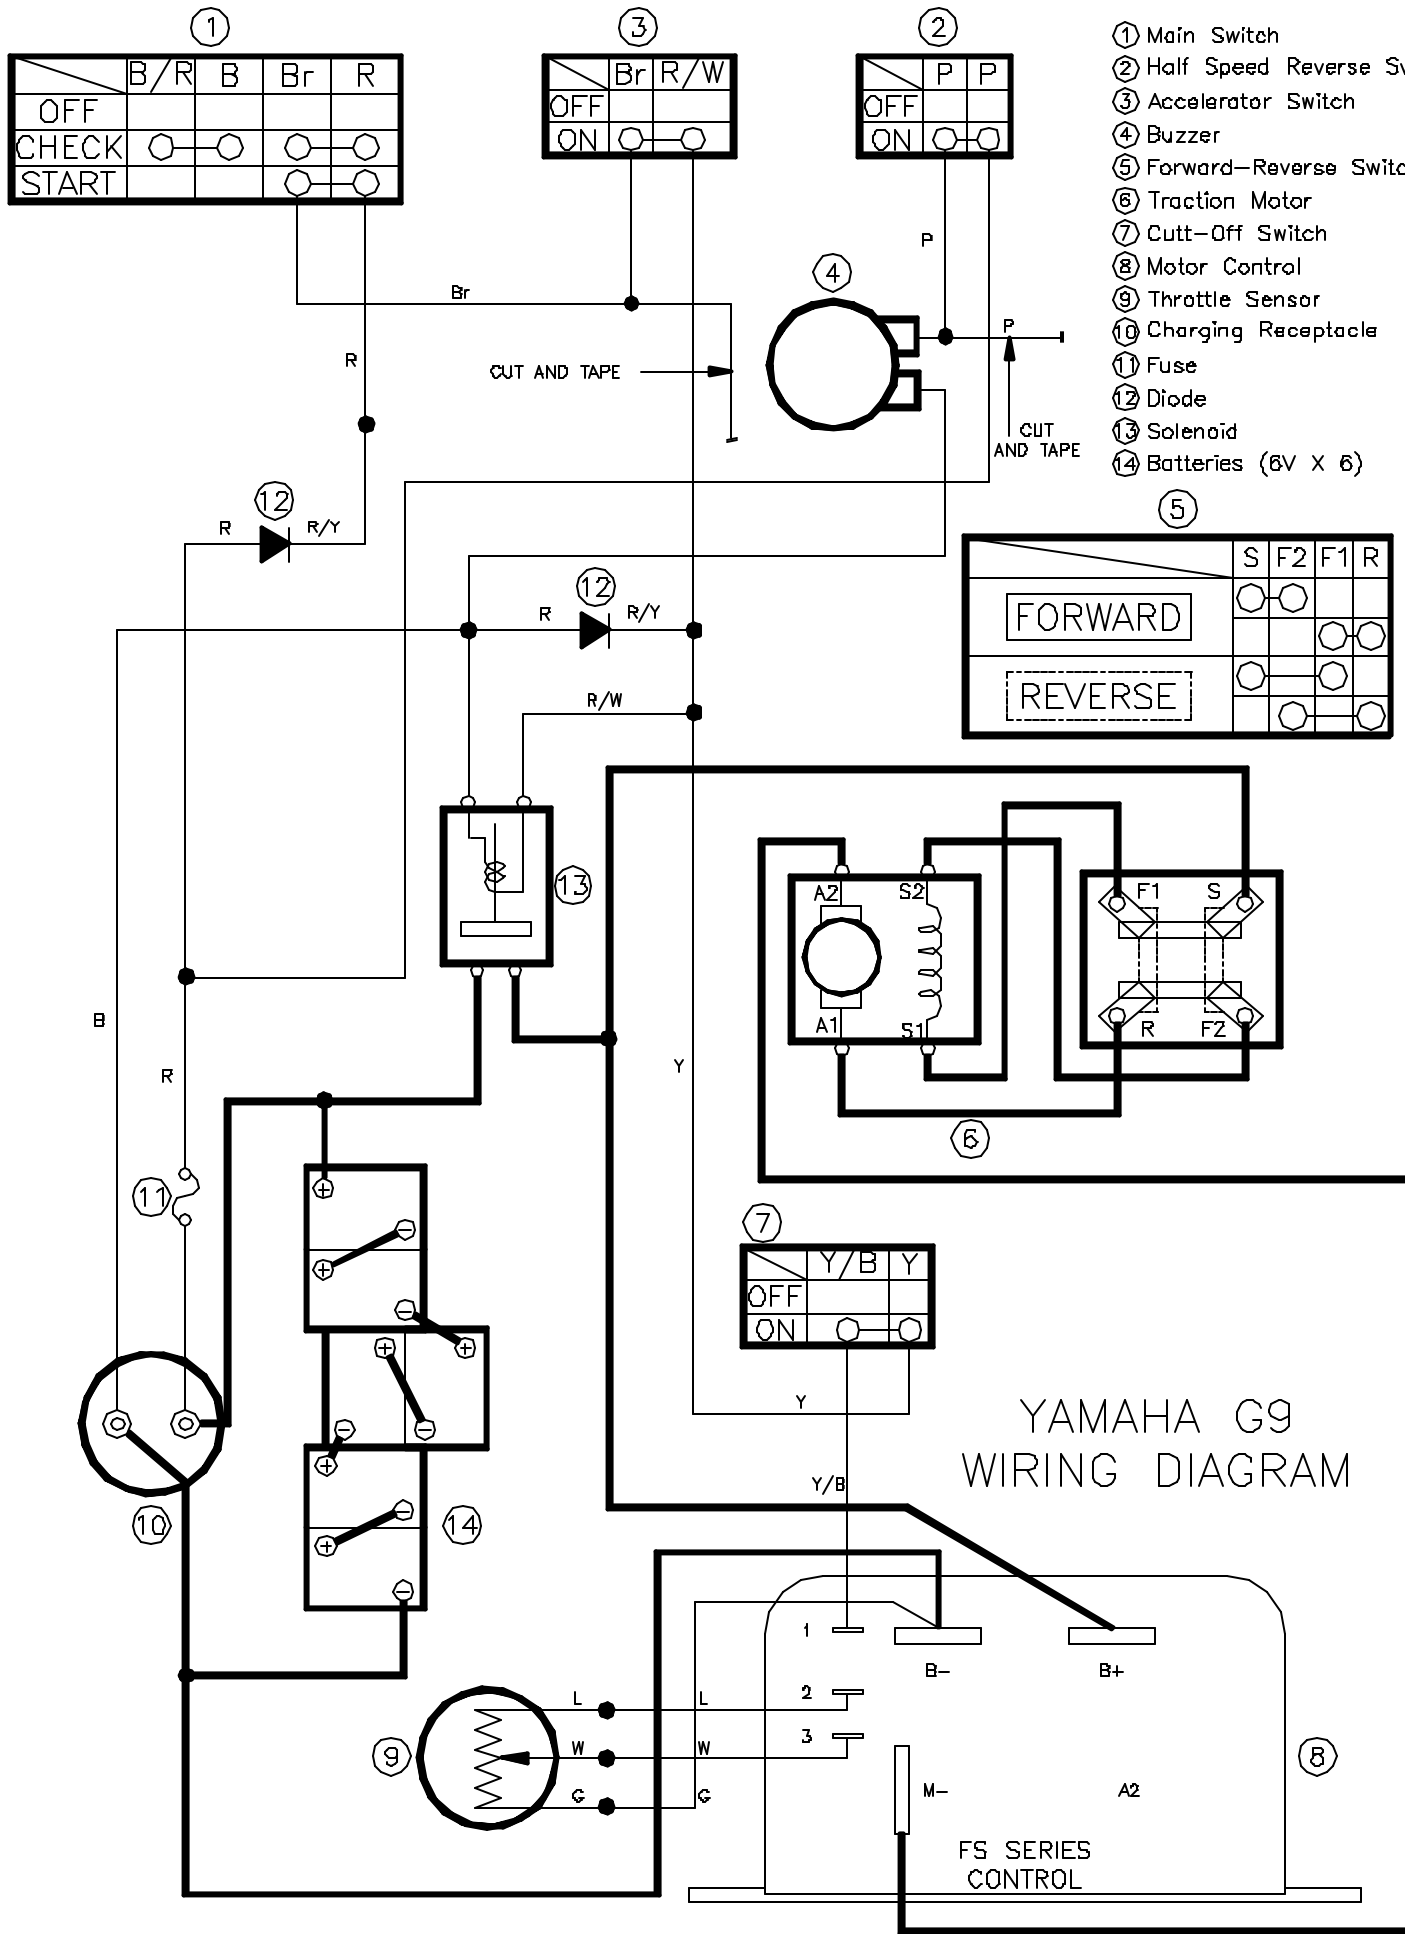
①

| | B/R | B | Br | R |
|---|---|---|---|---|
| OFF | | | | |
| CHECK | ○ | ○ | ○ | ○ |
| START | | | ○ | ○ |

③

| | Br | R/W |
|---|---|---|
| OFF | | |
| ON | ○ | ○ |

②

| | P | P |
|---|---|---|
| OFF | | |
| ON | ○ | ○ |

① Main Switch
② Half Speed Reverse Sv
③ Accelerator Switch
④ Buzzer
⑤ Forward–Reverse Switc
⑥ Traction Motor
⑦ Cutt–Off Switch
⑧ Motor Control
⑨ Throttle Sensor
⑩ Charging Receptacle
⑪ Fuse
⑫ Diode
⑬ Solenoid
⑭ Batteries (6V X 6)

Br
R
CUT AND TAPE
P
④
P
CUT AND TAPE
⑫
R R/Y
⑤

| | S | F2 | F1 | R |
|---|---|---|---|---|
| FORWARD | ○ | ○ | | |
| | | | ○ | ○ |
| REVERSE | ○ | | ○ | |
| | | ○ | | ○ |

⑫
R R/Y
R/W
⑬
A2 S2
A1 S1
F1 S
R F2
⑥
B
R
Y
⑪
⑦

| | Y/B | Y |
|---|---|---|
| OFF | | |
| ON | ○ | ○ |

Y
YAMAHA G9
WIRING DIAGRAM
Y/B
⑩
⑭
1
B–
B+
2
3
L
W
G
L
W
G
⑨
⑧
M–
A2
FS SERIES
CONTROL